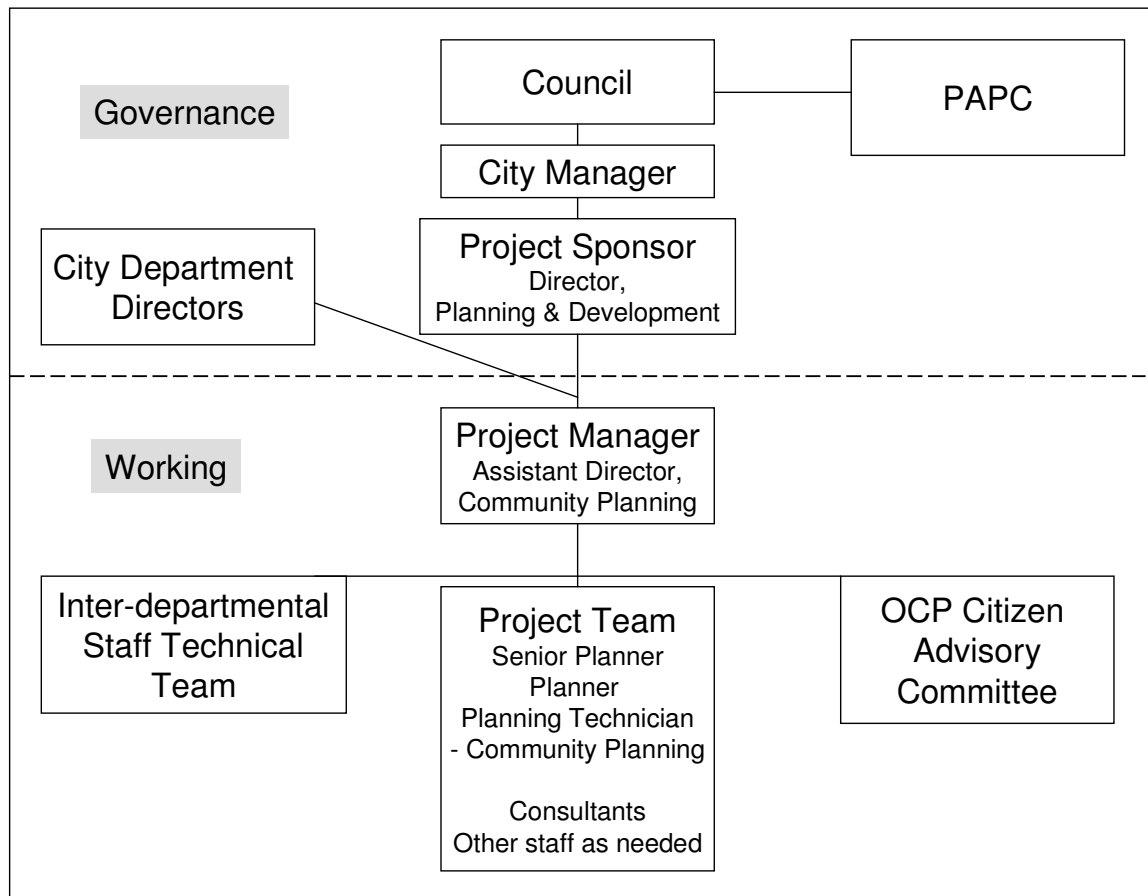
Governance

Council

PAPC

City Manager

City Department Directors

Project Sponsor
Director,
Planning & Development

Working

Project Manager
Assistant Director,
Community Planning

Inter-departmental Staff Technical Team

Project Team
Senior Planner
Planner
Planning Technician
- Community Planning

Consultants
Other staff as needed

OCP Citizen Advisory Committee